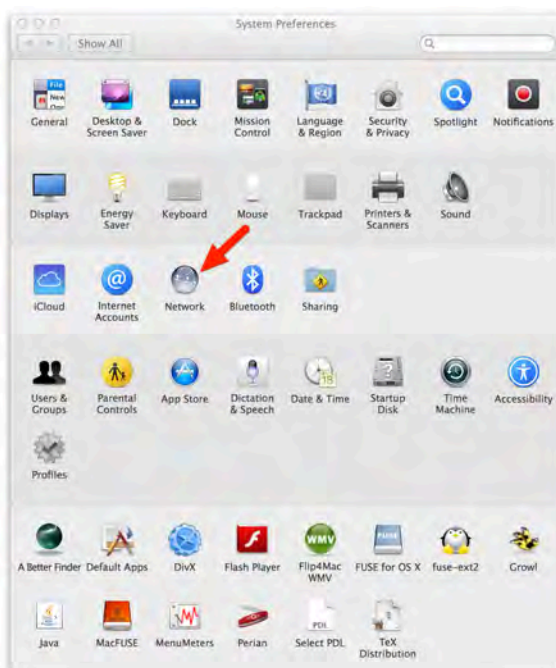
System Preferences

Show All

General
Desktop & Screen Saver
Dock
Mission Control
Language & Region
Security & Privacy
Spotlight
Notifications

Displays
Energy Saver
Keyboard
Mouse
Trackpad
Printers & Scanners
Sound

iCloud
Internet Accounts
Network
Bluetooth
Sharing

Users & Groups
Parental Controls
App Store
Dictation & Speech
Date & Time
Startup Disk
Time Machine
Accessibility

Profiles

A Better Finder
Default Apps
DivX
Flash Player
Flip4Mac WMV
FUSE for OS X
fuse-ext2
Growl

Java
MacFUSE
MenuMeters
Perian
Select PDL
TeX Distribution